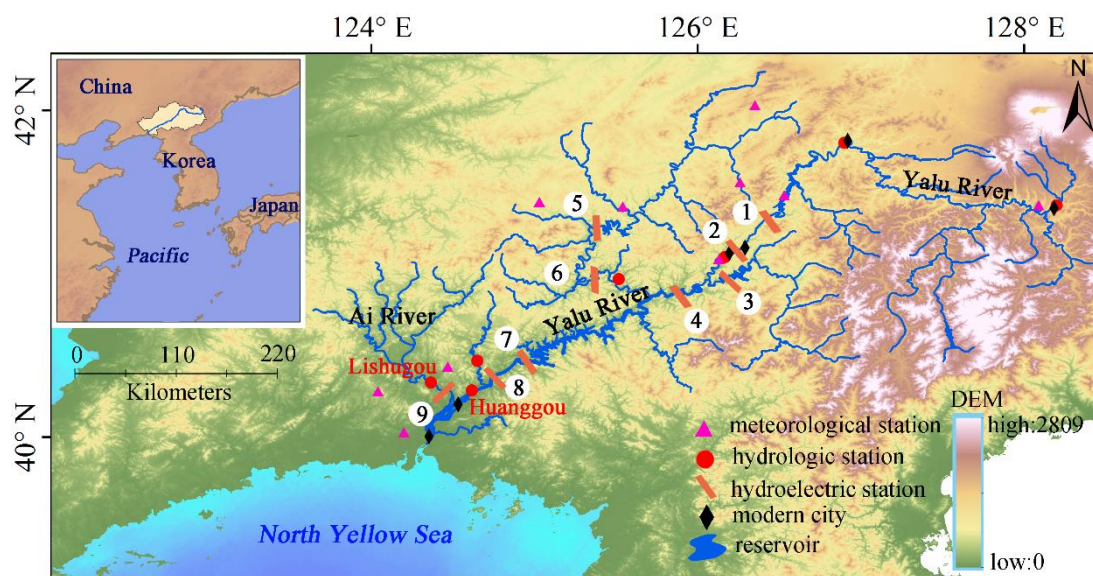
124° E
126° E
128° E
42° N
40° N
N
China
Korea
Japan
Pacific
Yalu River
1
2
3
4
5
6
Yalu River
7
8
9
Ai River
Lishugou
Huanggou
0 110 220
Kilometers
North Yellow Sea
meteorological station
hydrologic station
hydroelectric station
modern city
reservoir
DEM
high:2809
low:0